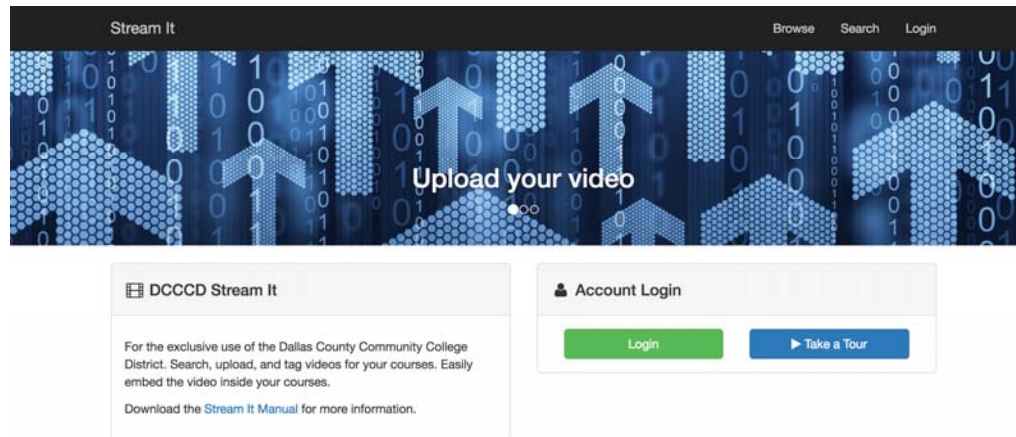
Stream It

Browse Search Login

Upload your video

DCCCD Stream It

For the exclusive use of the Dallas County Community College District. Search, upload, and tag videos for your courses. Easily embed the video inside your courses.

Download the Stream It Manual for more information.

Account Login

Login

▶ Take a Tour